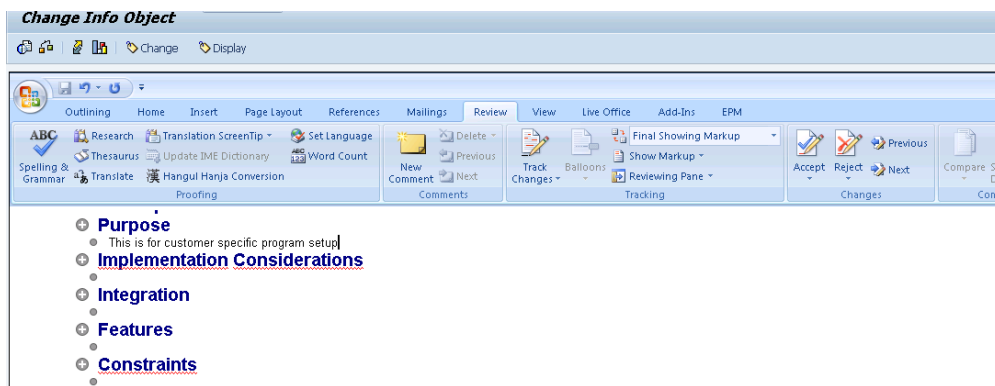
Change Info Object

Change Display

Outlining Home Insert Page Layout References Mailings Review View Live Office Add-Ins EPM

Spelling & Grammar Research Thesaurus Translate Translation ScreenTip Update IME Dictionary Hangul Hanja Conversion Set Language Word Count
Proofing

New Comment Delete Previous Next
Comments

Track Changes Balloons Final Showing Markup Show Markup Reviewing Pane
Tracking

Accept Reject Previous Next
Changes

Compare

Purpose
This is for customer specific program setup

Implementation Considerations

Integration

Features

Constraints